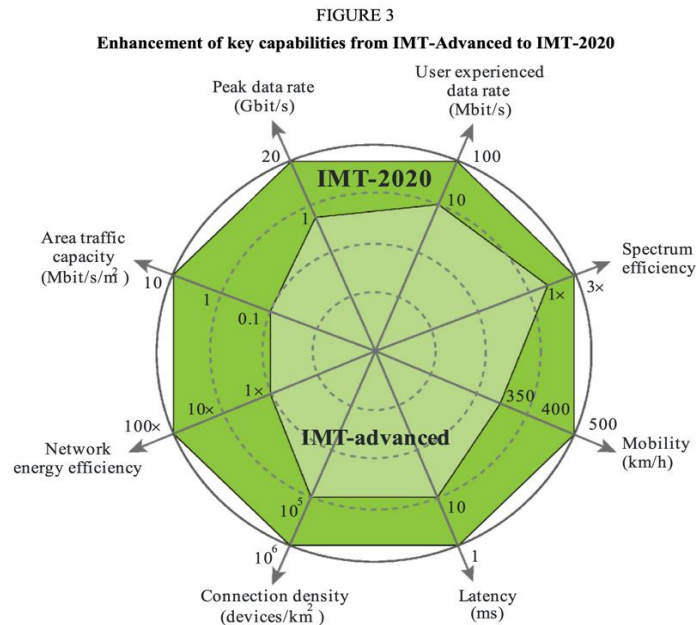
FIGURE 3

Enhancement of key capabilities from IMT-Advanced to IMT-2020

Peak data rate (Gbit/s)

User experienced data rate (Mbit/s)

20

100

IMT-2020

1

10

Area traffic capacity (Mbit/s/m$^2$)

Spectrum efficiency

10

1

0.1

1×

3×

350

400

500

1×

10×

100×

Mobility (km/h)

Network energy efficiency

IMT-advanced

10$^5$

10

10$^6$

1

Connection density (devices/km$^2$)

Latency (ms)